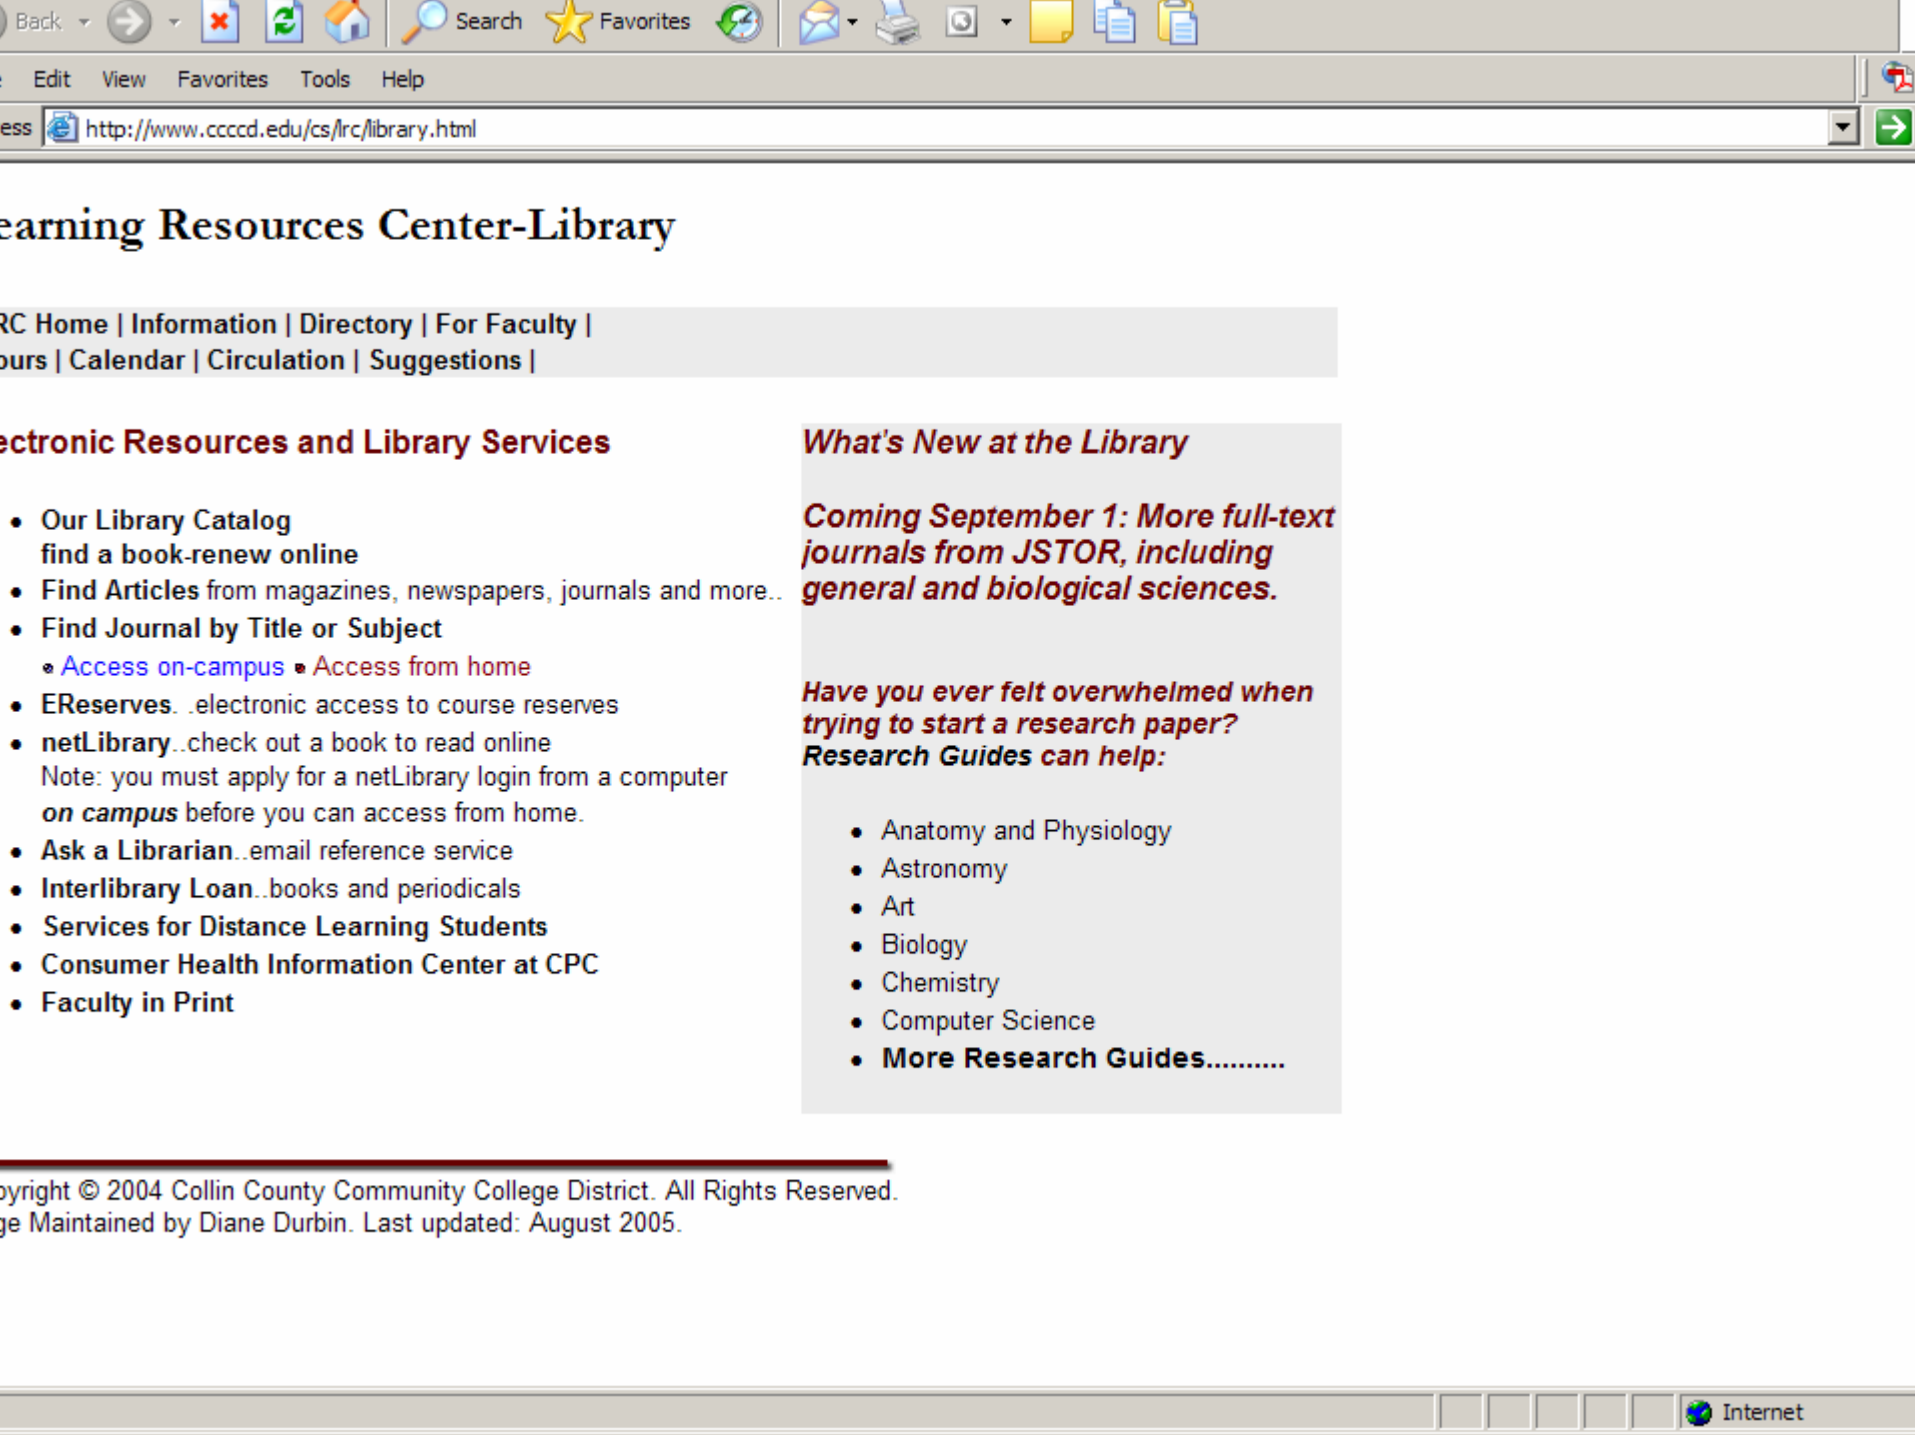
Back Search Favorites

Edit View Favorites Tools Help

ess http://www.ccccd.edu/cs/lrc/library.html

earning Resources Center-Library

RC Home | Information | Directory | For Faculty |
ours | Calendar | Circulation | Suggestions |

ectronic Resources and Library Services

- Our Library Catalog
  find a book-renew online
- Find Articles from magazines, newspapers, journals and more..
- Find Journal by Title or Subject
  • Access on-campus • Access from home
- EReserves. .electronic access to course reserves
- netLibrary..check out a book to read online
  Note: you must apply for a netLibrary login from a computer *on campus* before you can access from home.
- Ask a Librarian..email reference service
- Interlibrary Loan..books and periodicals
- Services for Distance Learning Students
- Consumer Health Information Center at CPC
- Faculty in Print

What's New at the Library

Coming September 1: More full-text journals from JSTOR, including general and biological sciences.

Have you ever felt overwhelmed when trying to start a research paper? Research Guides can help:

- Anatomy and Physiology
- Astronomy
- Art
- Biology
- Chemistry
- Computer Science
- More Research Guides..........

pyright © 2004 Collin County Community College District. All Rights Reserved.
ge Maintained by Diane Durbin. Last updated: August 2005.

Internet